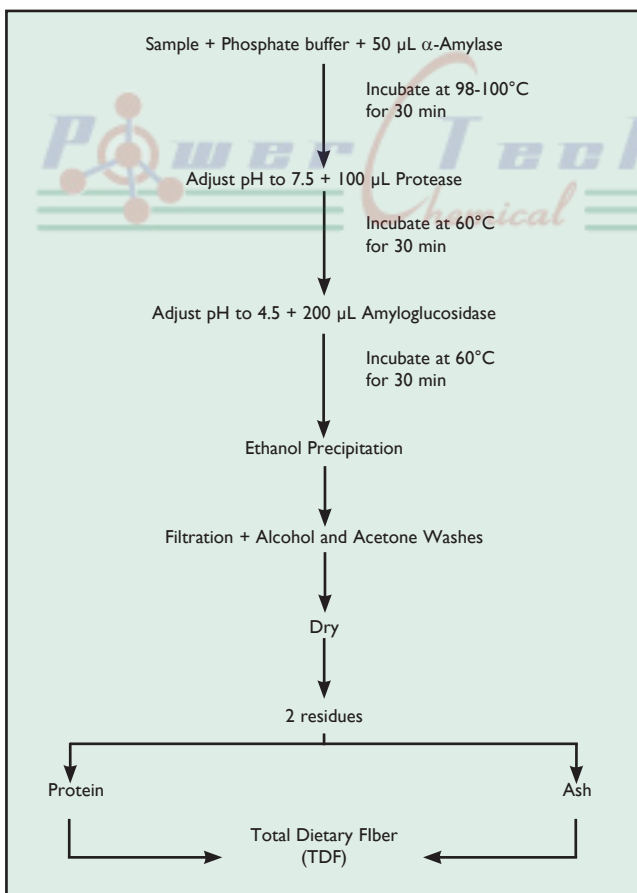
Sample + Phosphate buffer + 50 µL $\alpha$-Amylase

Incubate at 98-100°C for 30 min

Power Tech Chemical

Adjust pH to 7.5 + 100 µL Protease

Incubate at 60°C for 30 min

Adjust pH to 4.5 + 200 µL Amyloglucosidase

Incubate at 60°C for 30 min

Ethanol Precipitation

Filtration + Alcohol and Acetone Washes

Dry

2 residues

Protein

Ash

Total Dietary Fiber (TDF)